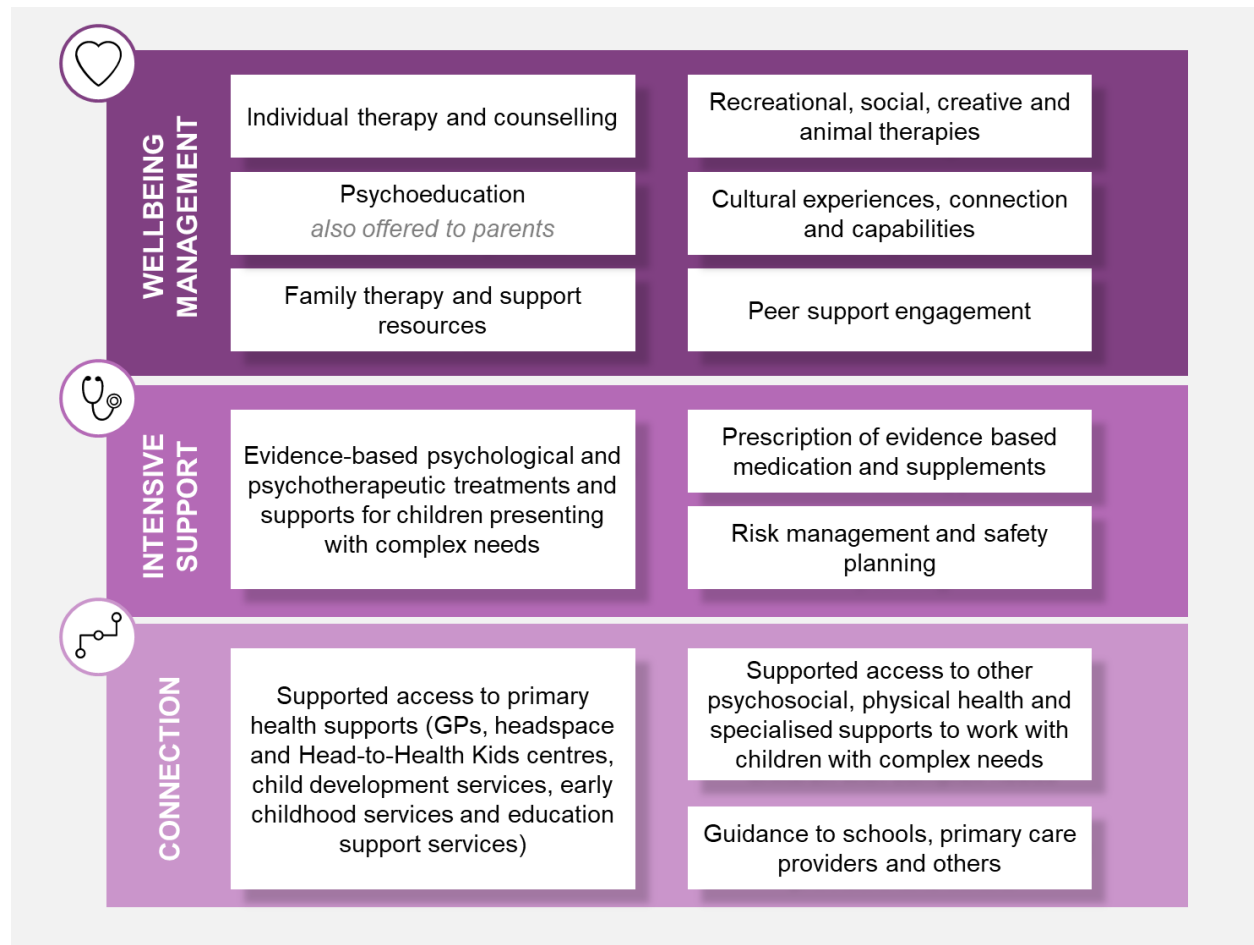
WELLBEING MANAGEMENT

Individual therapy and counselling

Recreational, social, creative and animal therapies

Psychoeducation
also offered to parents

Cultural experiences, connection and capabilities

Family therapy and support resources

Peer support engagement

INTENSIVE SUPPORT

Evidence-based psychological and psychotherapeutic treatments and supports for children presenting with complex needs

Prescription of evidence based medication and supplements

Risk management and safety planning

CONNECTION

Supported access to primary health supports (GPs, headspace and Head-to-Health Kids centres, child development services, early childhood services and education support services)

Supported access to other psychosocial, physical health and specialised supports to work with children with complex needs

Guidance to schools, primary care providers and others